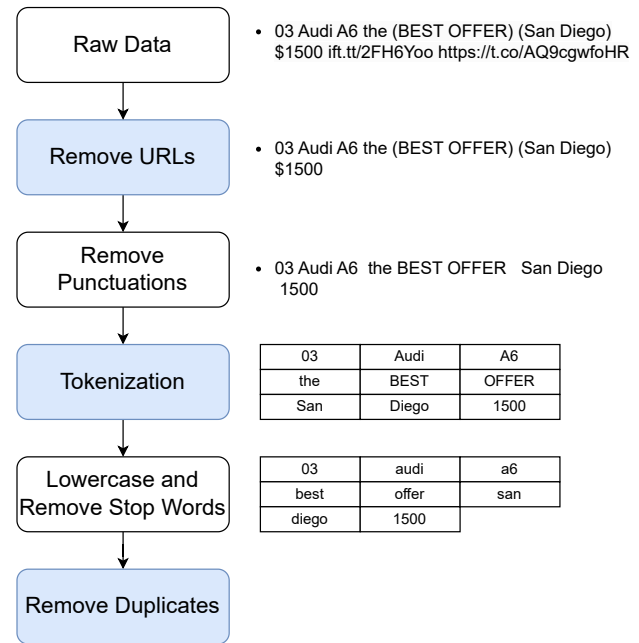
Raw Data

• 03 Audi A6 the (BEST OFFER) (San Diego) \$1500 ift.tt/2FH6Yoo https://t.co/AQ9cgwfoHR

Remove URLs

• 03 Audi A6 the (BEST OFFER) (San Diego) \$1500

Remove Punctuations

• 03 Audi A6 the BEST OFFER San Diego 1500

Tokenization

| 03 | Audi | A6 |
|---|---|---|
| the | BEST | OFFER |
| San | Diego | 1500 |

Lowercase and Remove Stop Words

| 03 | audi | a6 |
|---|---|---|
| best | offer | san |
| diego | 1500 | |

Remove Duplicates